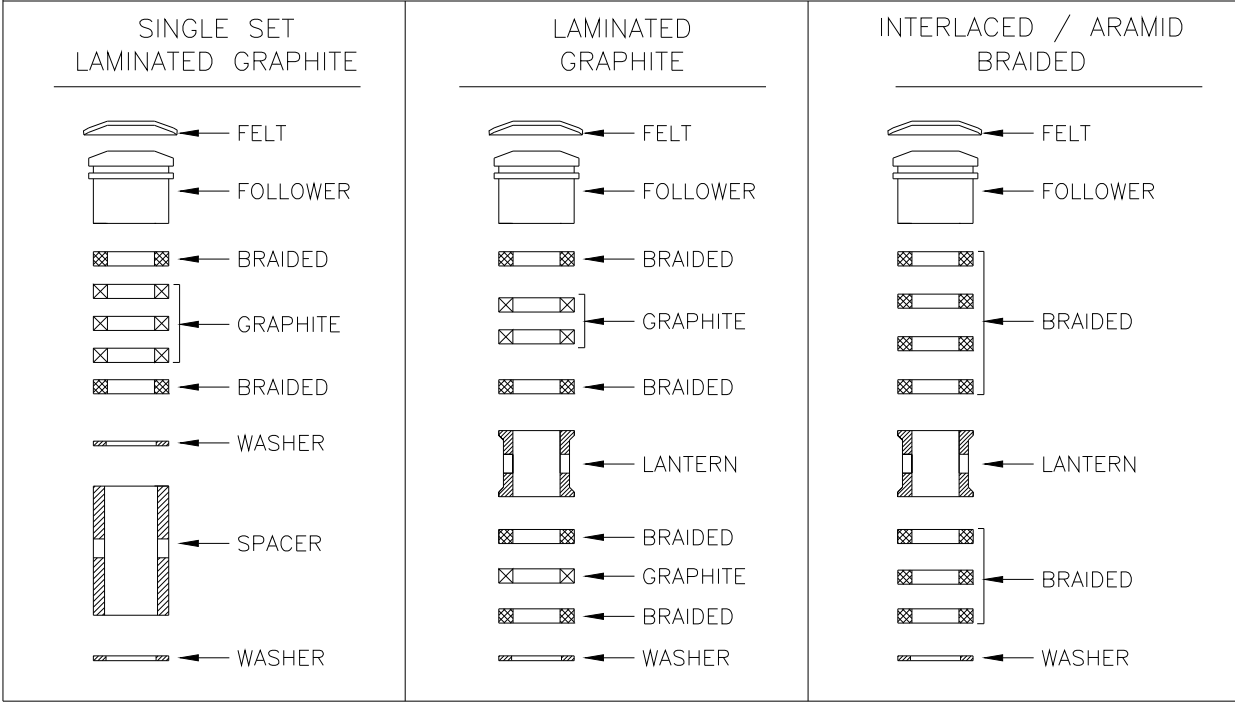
SINGLE SET LAMINATED GRAPHITE

FELT
FOLLOWER
BRAIDED
GRAPHITE
BRAIDED
WASHER
SPACER
WASHER

LAMINATED GRAPHITE

FELT
FOLLOWER
BRAIDED
GRAPHITE
BRAIDED
LANTERN
BRAIDED
GRAPHITE
BRAIDED
WASHER

INTERLACED / ARAMID BRAIDED

FELT
FOLLOWER
BRAIDED
LANTERN
BRAIDED
WASHER